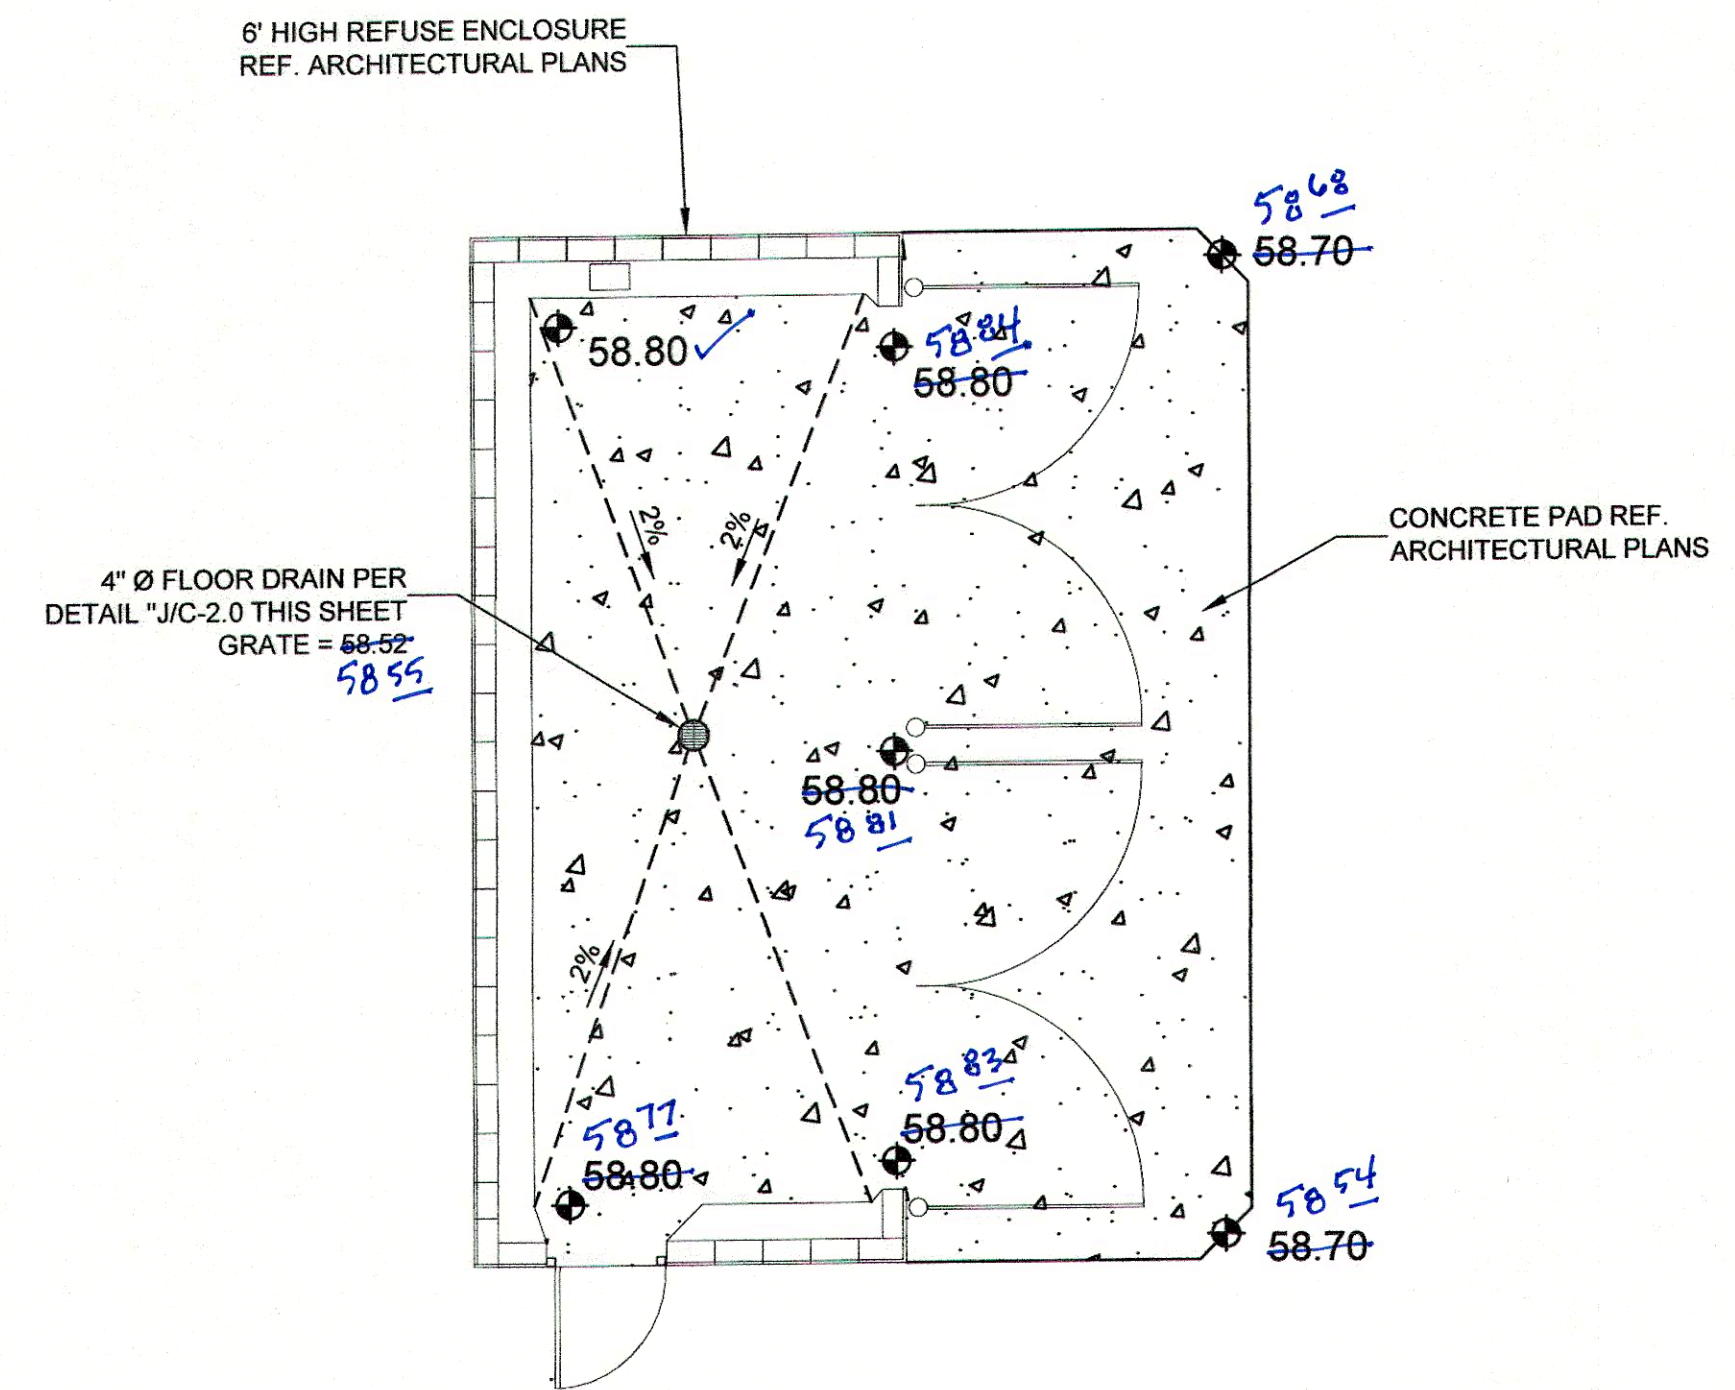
6' HIGH REFUSE ENCLOSURE
REF. ARCHITECTURAL PLANS

58.68
58.70

58.80 ✓

58.84
58.80

2%

2%

CONCRETE PAD REF.
ARCHITECTURAL PLANS

4" Ø FLOOR DRAIN PER
DETAIL "J/C-2.0 THIS SHEET
GRATE = 58.52
58.55

58.80
58.81

2%

58.83
58.80

58.77
58.80

58.54
58.70